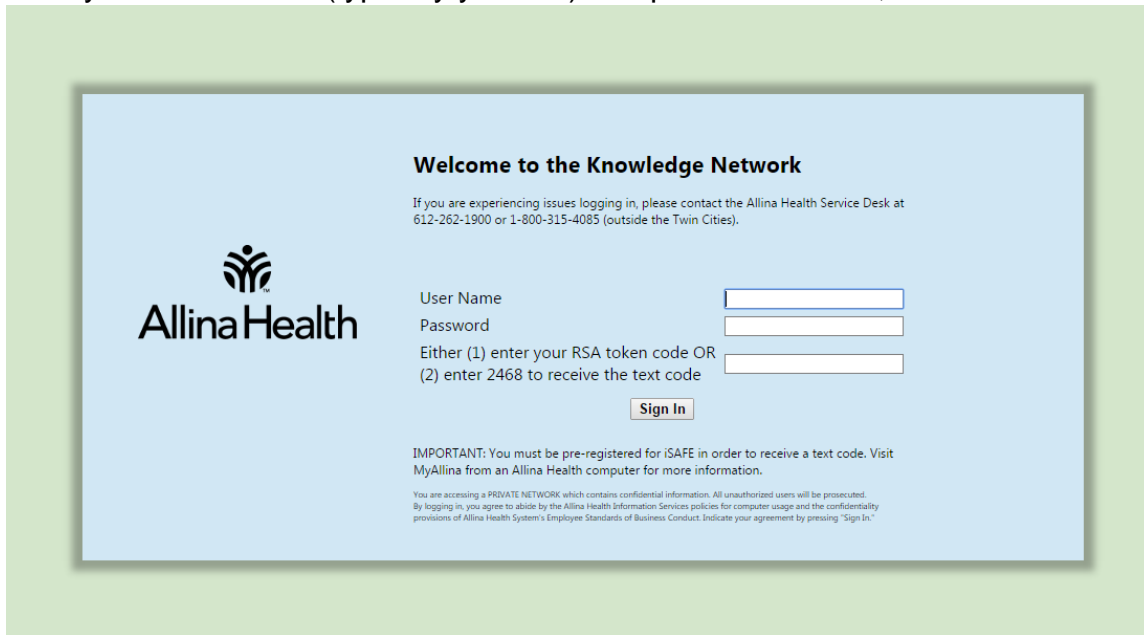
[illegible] (typically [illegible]) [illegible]

Welcome to the Knowledge Network

If you are experiencing issues logging in, please contact the Allina Health Service Desk at 612-262-1900 or 1-800-315-4085 (outside the Twin Cities).

Allina Health

User Name
Password
Either (1) enter your RSA token code OR (2) enter 2468 to receive the text code

Sign In

IMPORTANT: You must be pre-registered for iSAFE in order to receive a text code. Visit MyAllina from an Allina Health computer for more information.

You are accessing a PRIVATE NETWORK which contains confidential information. All unauthorized users will be prosecuted. By logging in, you agree to abide by the Allina Health Information Services policies for computer usage and the confidentiality provisions of Allina Health System's Employee Standards of Business Conduct. Indicate your agreement by pressing "Sign In."